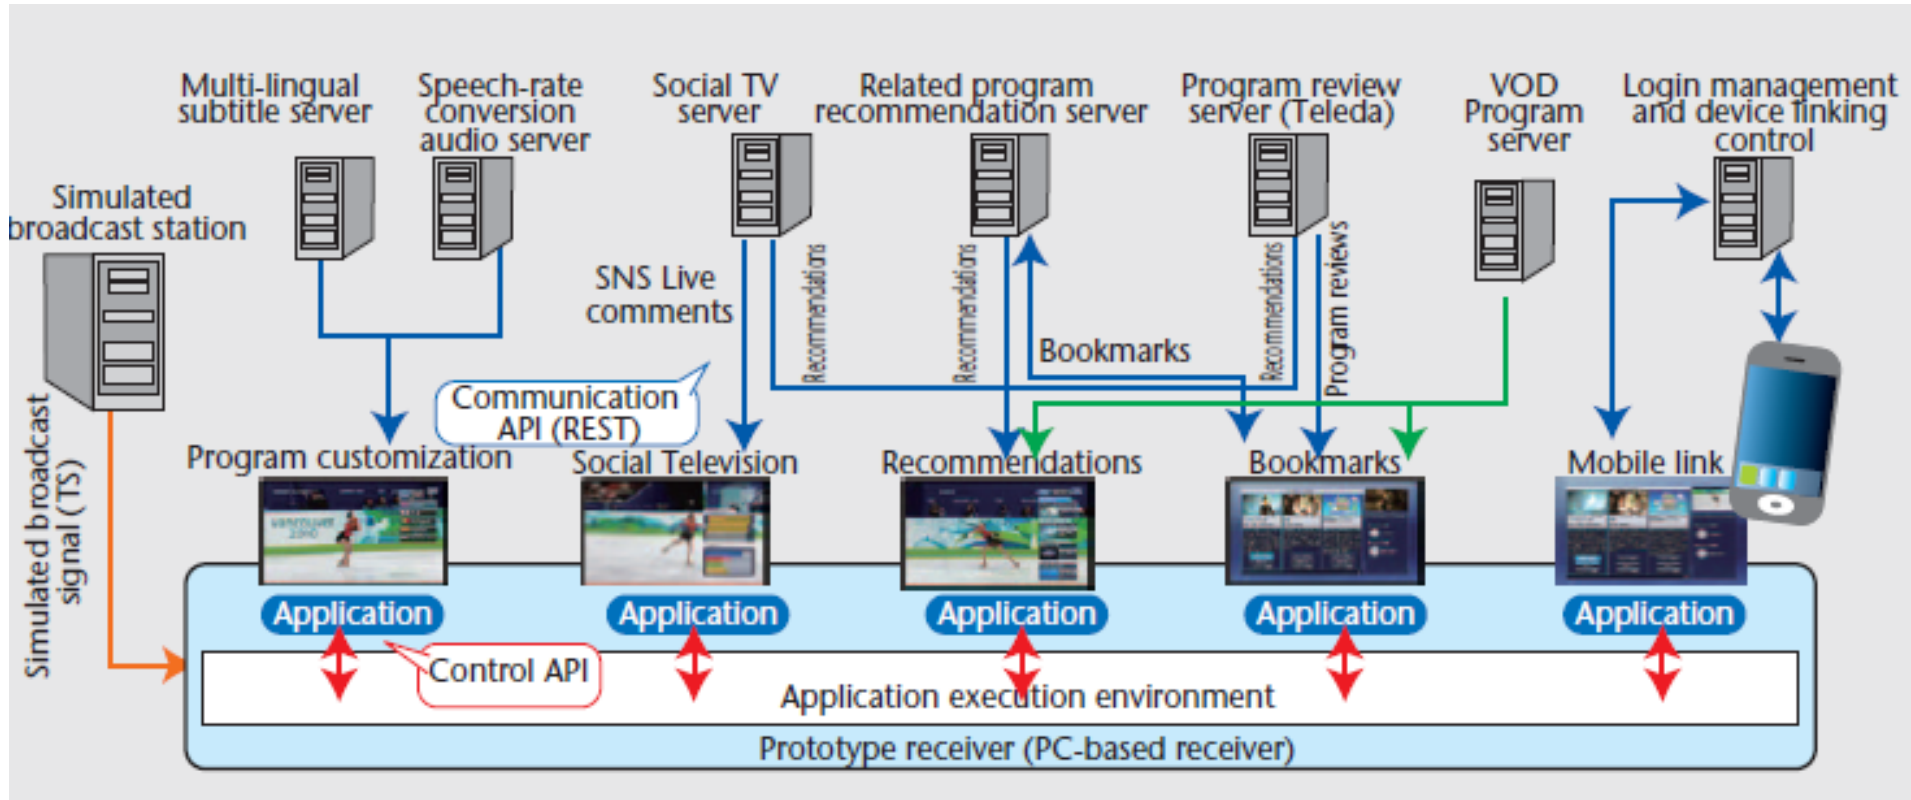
Multi-lingual subtitle server

Speech-rate conversion audio server

Social TV server

Related program recommendation server

Program review server (Teleda)

VOD Program server

Login management and device linking control

Simulated broadcast station

SNS Live comments

Recommendations

Recommendations

Bookmarks

Recommendations

Program reviews

Communication API (REST)

Simulated broadcast signal (TS)

Program customization

Social Television

Recommendations

Bookmarks

Mobile link

Application

Application

Application

Application

Application

Control API

Application execution environment

Prototype receiver (PC-based receiver)